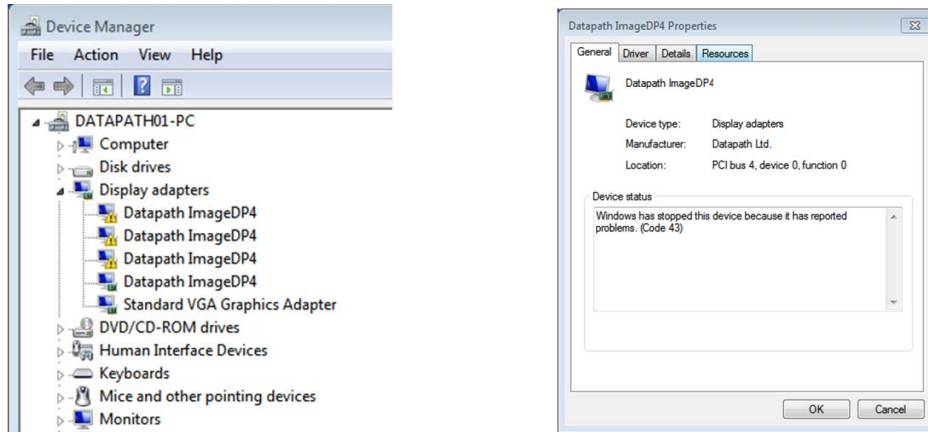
Device Manager
File Action View Help

DATAPATH01-PC
Computer
Disk drives
Display adapters
Datapath ImageDP4
Datapath ImageDP4
Datapath ImageDP4
Datapath ImageDP4
Standard VGA Graphics Adapter
DVD/CD-ROM drives
Human Interface Devices
Keyboards
Mice and other pointing devices
Monitors

Datapath ImageDP4 Properties

General Driver Details Resources

Datapath ImageDP4

Device type: Display adapters
Manufacturer: Datapath Ltd.
Location: PCI bus 4, device 0, function 0

Device status
Windows has stopped this device because it has reported problems. (Code 43)

OK Cancel